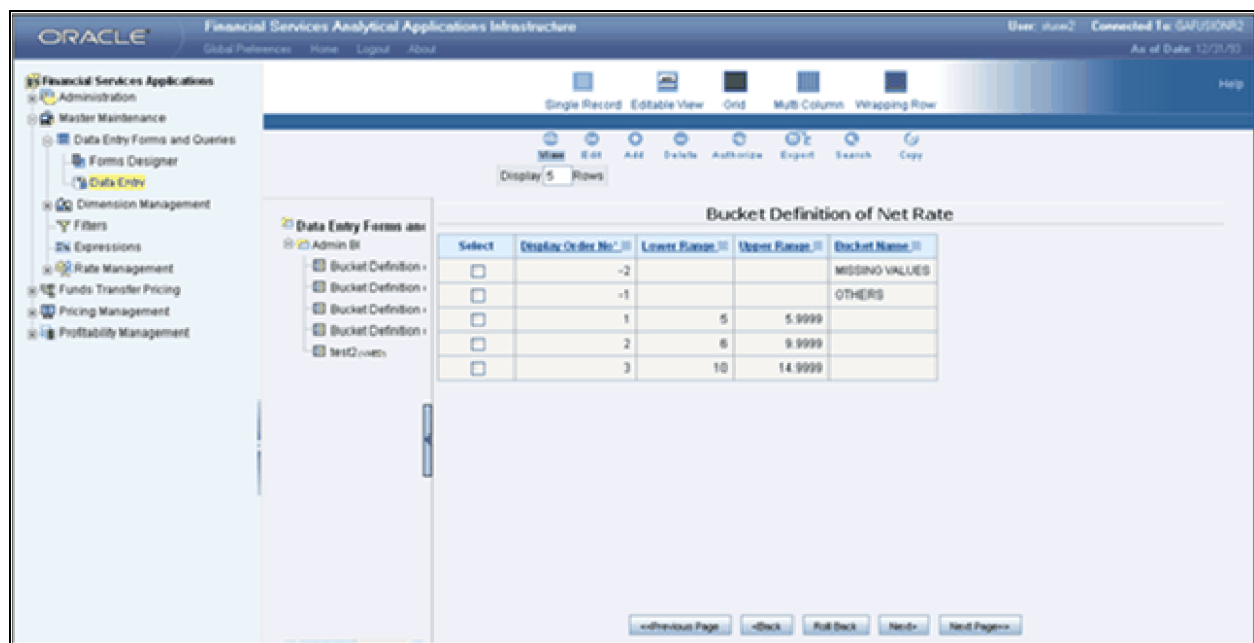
ORACLE

Financial Services Analytical Applications Infrastructure

Global Preferences Home Logout About

User: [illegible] Connected To: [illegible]

As of Date: 12/31/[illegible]

Help

Financial Services Applications
Administration
Master Maintenance
Data Entry Forms and Queries
Forms Designer
Data Entry
Dimension Management
Filters
Expressions
Rate Management
Funds Transfer Pricing
Pricing Management
Profitability Management

Single Record Editable View Grid Multi Column Wrapping Row

View Edit Add Delete Authorize Export Search Copy

Display 5 Rows

Data Entry Forms an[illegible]
Admin BI
Bucket Definition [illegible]
Bucket Definition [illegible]
Bucket Definition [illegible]
Bucket Definition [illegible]
test2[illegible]

Bucket Definition of Net Rate

| Select | Display Order No | Lower Range | Upper Range | Bucket Name |
|---|---|---|---|---|
| ☐ | -2 | | | MISSING VALUES |
| ☐ | -1 | | | OTHERS |
| ☐ | 1 | 5 | 5.9999 | |
| ☐ | 2 | 6 | 9.9999 | |
| ☐ | 3 | 10 | 14.9999 | |

<<Previous Page <Back Roll Back Next> Next Page>>